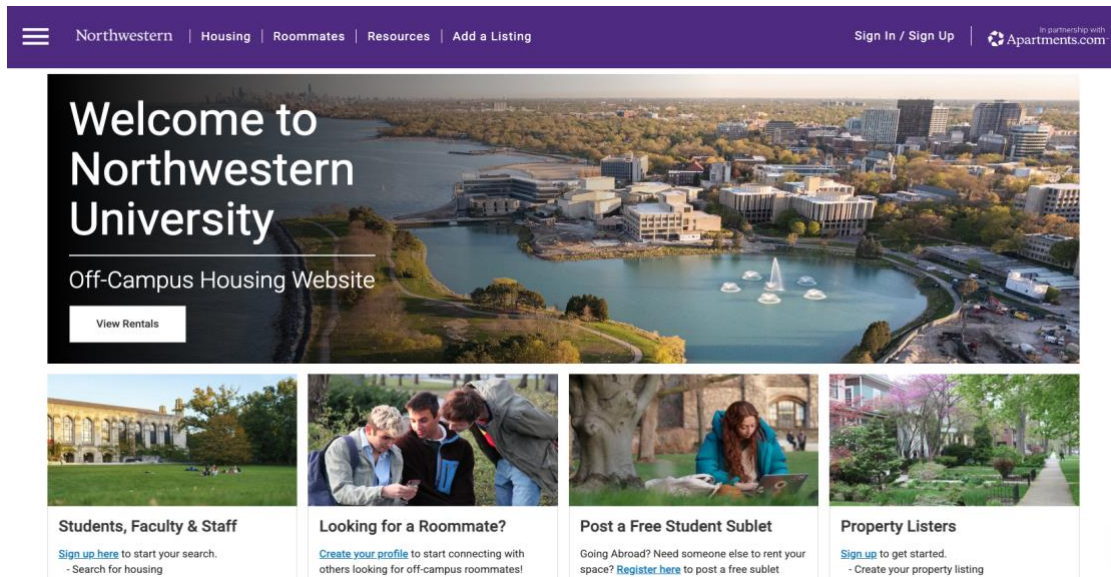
Northwestern | Housing | Roommates | Resources | Add a Listing

Sign In / Sign Up

In partnership with Apartments.com

Welcome to Northwestern University

Off-Campus Housing Website

View Rentals

Students, Faculty & Staff

Sign up here to start your search.
- Search for housing

Looking for a Roommate?

Create your profile to start connecting with others looking for off-campus roommates!

Post a Free Student Sublet

Going Abroad? Need someone else to rent your space? Register here to post a free sublet

Property Listers

Sign up to get started.
- Create your property listing